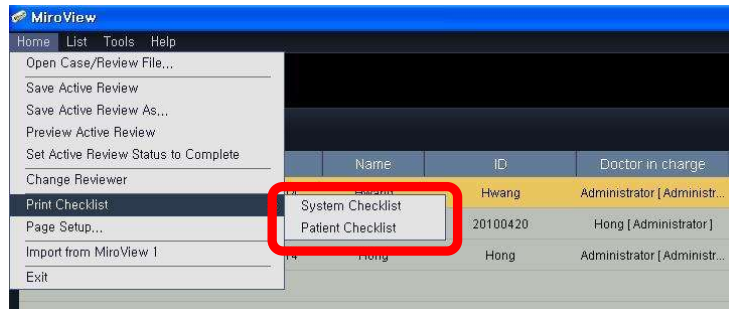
MiroView

Home List Tools Help

Open Case/Review File...
Save Active Review
Save Active Review As...
Preview Active Review
Set Active Review Status to Complete
Change Reviewer
Print Checklist
Page Setup...
Import from MiroView 1
Exit

System Checklist
Patient Checklist

| Name | ID | Doctor in charge |
|---|---|---|
| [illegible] | Hwang | Administrator [ Administr... |
| | 20100420 | Hong [ Administrator ] |
| Hong | Hong | Administrator [ Administr... |